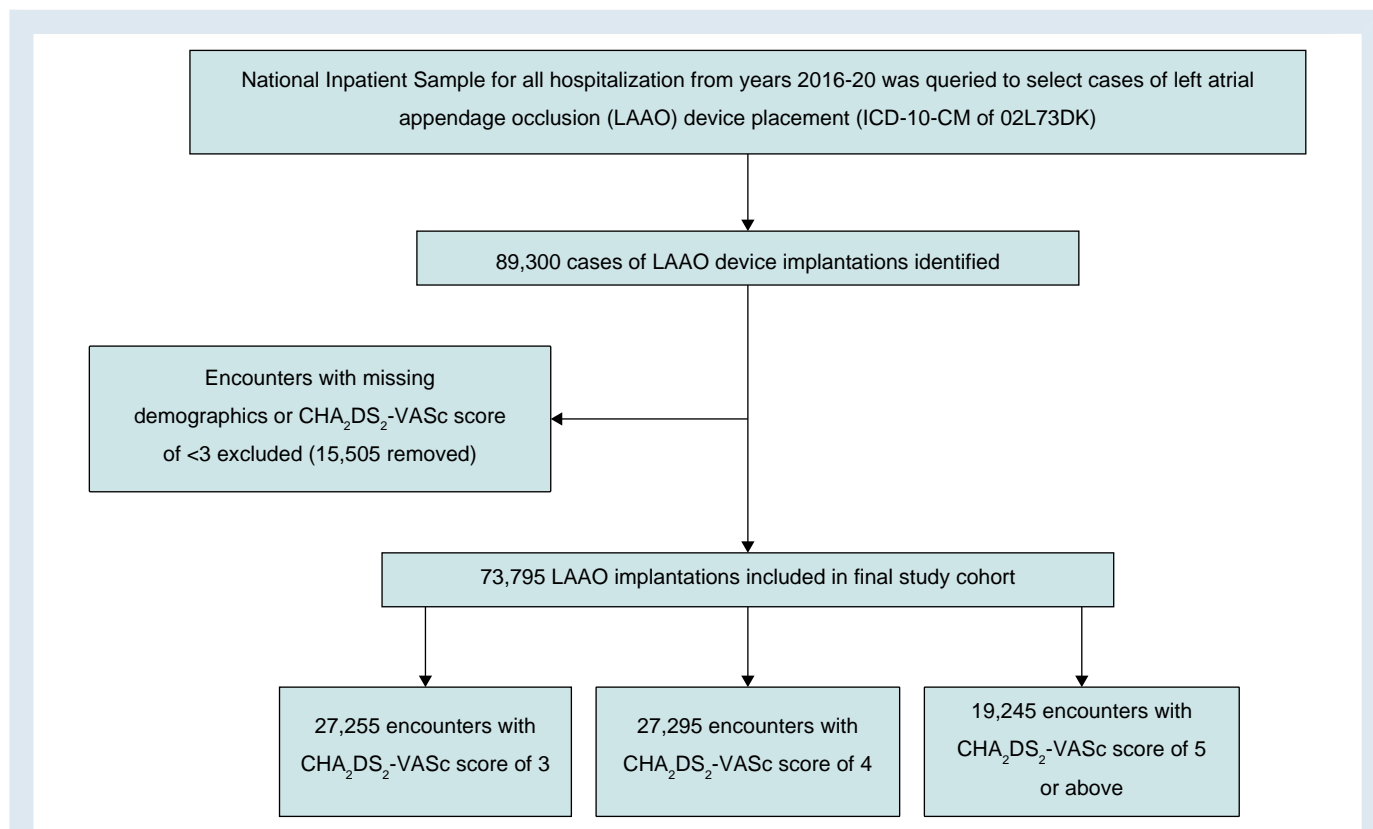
National Inpatient Sample for all hospitalization from years 2016-20 was queried to select cases of left atrial appendage occlusion (LAAO) device placement (ICD-10-CM of 02L73DK)

89,300 cases of LAAO device implantations identified

Encounters with missing demographics or $CHA_2DS_2$-VASc score of <3 excluded (15,505 removed)

73,795 LAAO implantations included in final study cohort

27,255 encounters with $CHA_2DS_2$-VASc score of 3

27,295 encounters with $CHA_2DS_2$-VASc score of 4

19,245 encounters with $CHA_2DS_2$-VASc score of 5 or above